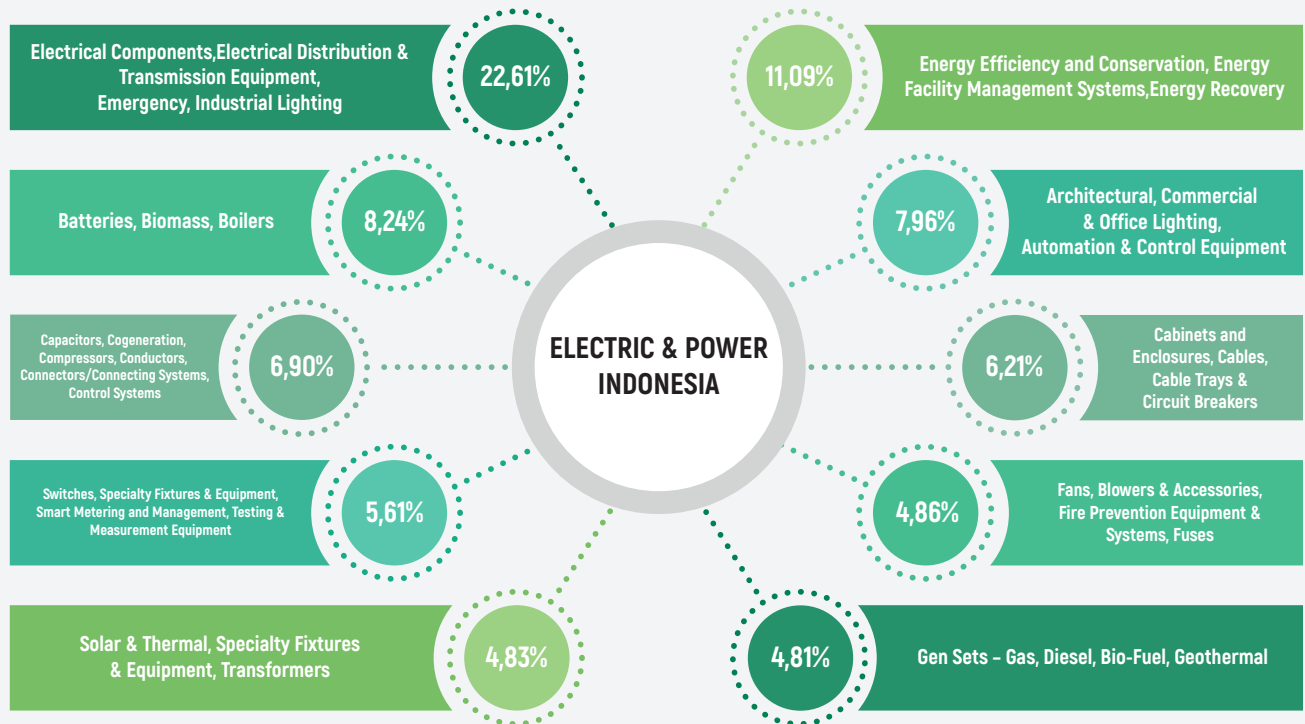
Electrical Components,Electrical Distribution & Transmission Equipment, Emergency, Industrial Lighting

22,61%

11,09%

Energy Efficiency and Conservation, Energy Facility Management Systems,Energy Recovery

Batteries, Biomass, Boilers

8,24%

7,96%

Architectural, Commercial & Office Lighting, Automation & Control Equipment

Capacitors, Cogeneration, Compressors, Conductors, Connectors/Connecting Systems, Control Systems

6,90%

ELECTRIC & POWER INDONESIA

6,21%

Cabinets and Enclosures, Cables, Cable Trays & Circuit Breakers

Switches, Specialty Fixtures & Equipment, Smart Metering and Management, Testing & Measurement Equipment

5,61%

4,86%

Fans, Blowers & Accessories, Fire Prevention Equipment & Systems, Fuses

Solar & Thermal, Specialty Fixtures & Equipment, Transformers

4,83%

4,81%

Gen Sets – Gas, Diesel, Bio-Fuel, Geothermal